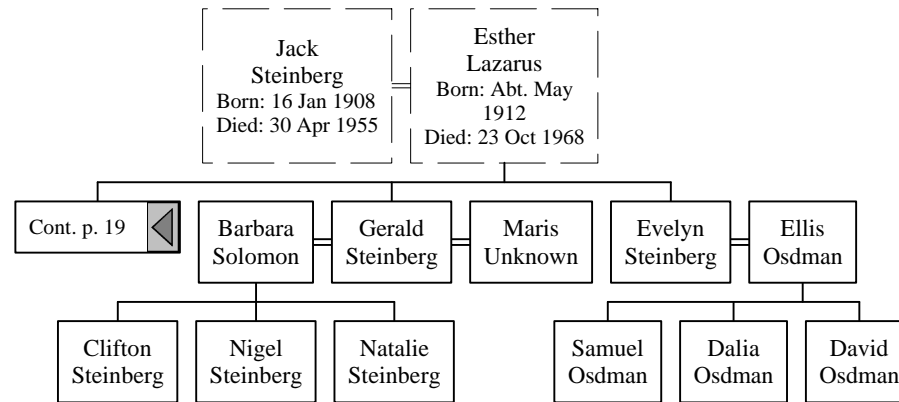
Jack Steinberg
Born: 16 Jan 1908
Died: 30 Apr 1955

Esther Lazarus
Born: Abt. May 1912
Died: 23 Oct 1968

Cont. p. 19

Barbara Solomon

Gerald Steinberg

Maris Unknown

Evelyn Steinberg

Ellis Osdman

Clifton Steinberg

Nigel Steinberg

Natalie Steinberg

Samuel Osdman

Dalia Osdman

David Osdman